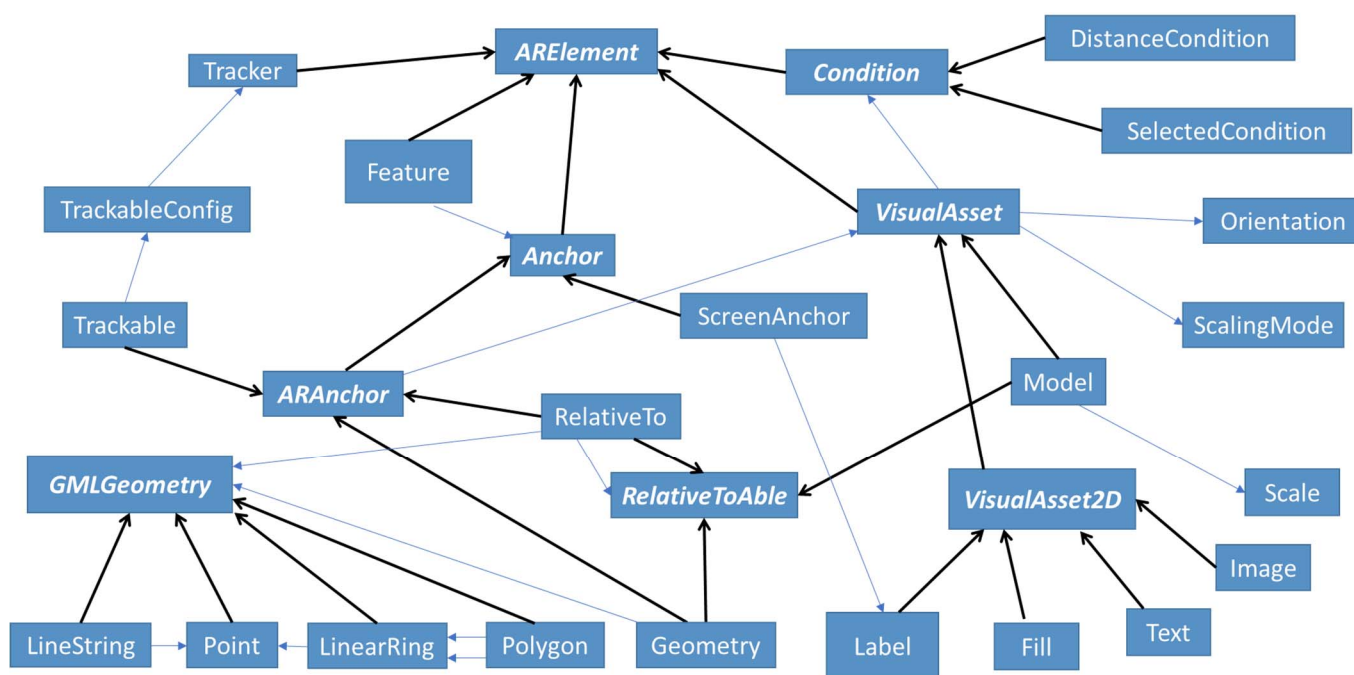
Tracker

ARElement

Condition

DistanceCondition

SelectedCondition

Feature

TrackableConfig

VisualAsset

Orientation

Anchor

Trackable

ScreenAnchor

ScalingMode

ARAnchor

Model

RelativeTo

GMLGeometry

RelativeToAble

VisualAsset2D

Scale

Image

LineString

Point

LinearRing

Polygon

Geometry

Label

Fill

Text